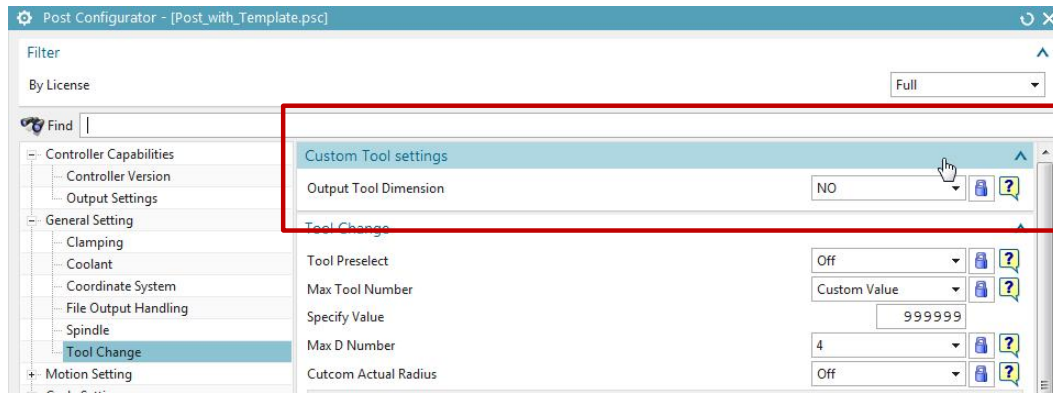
Post Configurator - [Post_with_Template.psc]

Filter

By License

Full

Find

Controller Capabilities
Controller Version
Output Settings
General Setting
Clamping
Coolant
Coordinate System
File Output Handling
Spindle
Tool Change
Motion Setting

Custom Tool settings

Output Tool Dimension NO

Tool Change

Tool Preselect Off
Max Tool Number Custom Value
Specify Value 999999
Max D Number 4
Cutcom Actual Radius Off